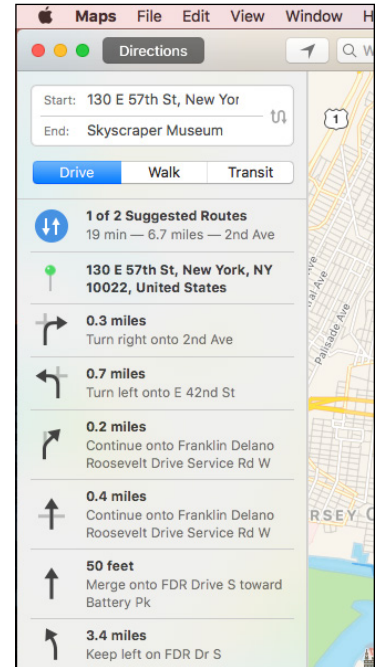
Maps File Edit View Window H

Directions

Start: 130 E 57th St, New Yor
End: Skyscraper Museum

Drive Walk Transit

1 of 2 Suggested Routes
19 min — 6.7 miles — 2nd Ave

130 E 57th St, New York, NY 10022, United States

0.3 miles
Turn right onto 2nd Ave

0.7 miles
Turn left onto E 42nd St

0.2 miles
Continue onto Franklin Delano Roosevelt Drive Service Rd W

0.4 miles
Continue onto Franklin Delano Roosevelt Drive Service Rd W

50 feet
Merge onto FDR Drive S toward Battery Pk

3.4 miles
Keep left on FDR Dr S

1

Palisade Ave

RSEY C